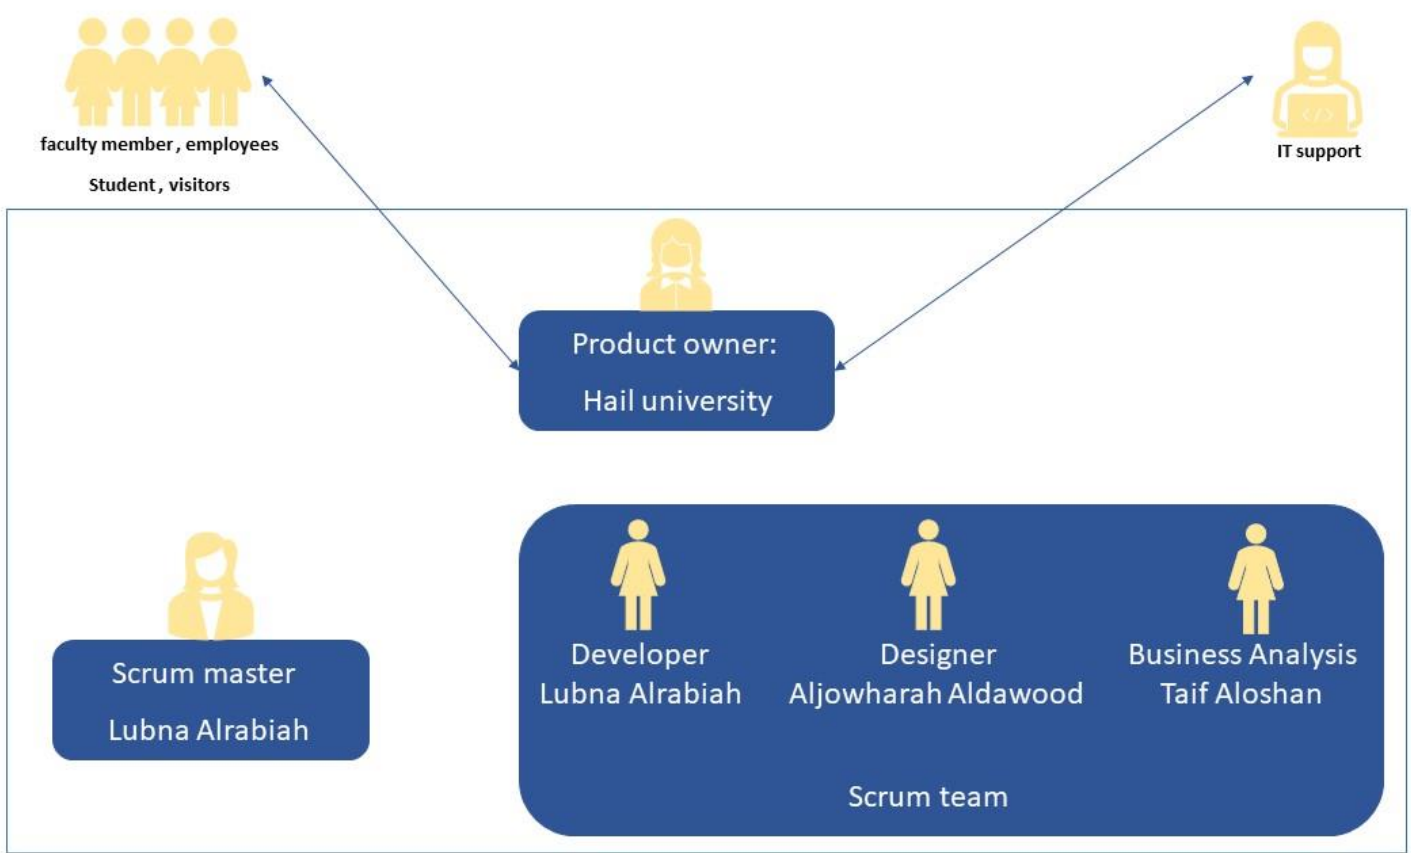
faculty member , employees

Student , visitors

IT support

Product owner:

Hail university

Scrum master

Lubna Alrabiah

Developer
Lubna Alrabiah

Designer
Aljowharah Aldawood

Business Analysis
Taif Aloshan

Scrum team